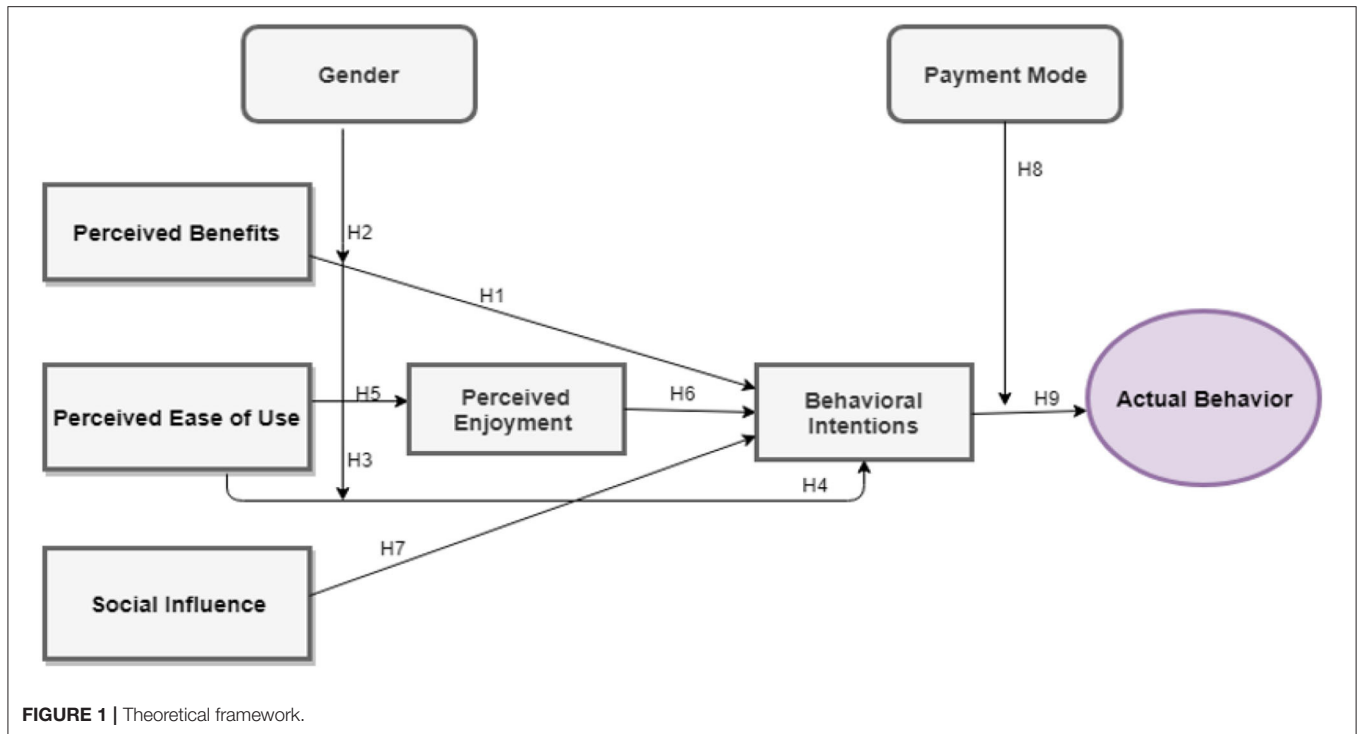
Gender

Payment Mode

H8

Perceived Benefits

H2

H1

Perceived Ease of Use

H5

Perceived Enjoyment

H6

Behavioral Intentions

H9

Actual Behavior

H3

H4

H7

Social Influence

**FIGURE 1 |** Theoretical framework.